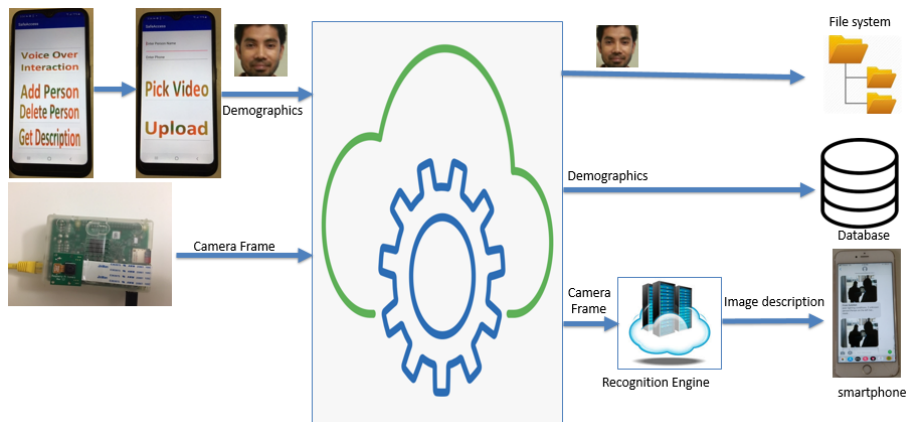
Voice Over Interaction
Add Person
Delete Person
Get Description

Pick Video
Upload

Demographics

Camera Frame

File system

Demographics

Database

Camera Frame

Image description

Recognition Engine

smartphone